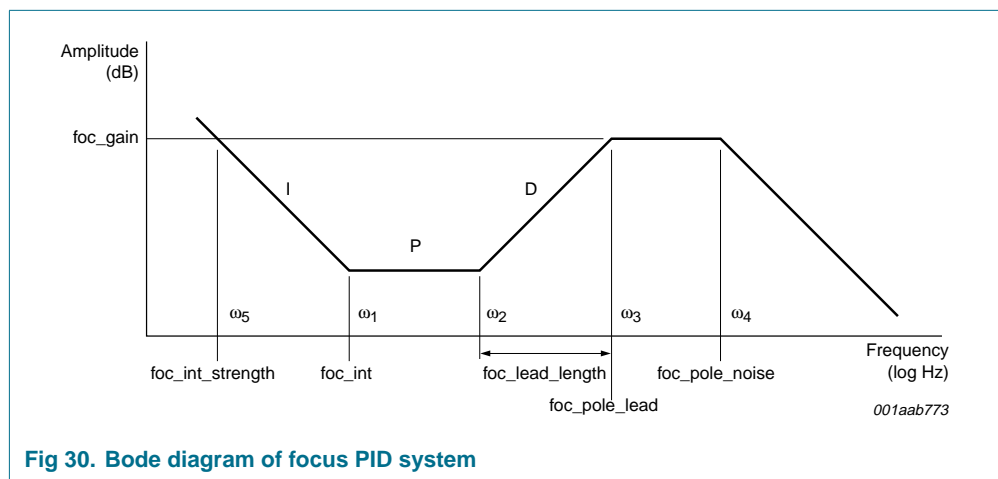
Amplitude (dB)

foc_gain

I

P

D

$\omega_5$

$\omega_1$

$\omega_2$

$\omega_3$

$\omega_4$

Frequency (log Hz)

foc_int_strength

foc_int

foc_lead_length

foc_pole_noise

foc_pole_lead

001aab773

Fig 30. Bode diagram of focus PID system